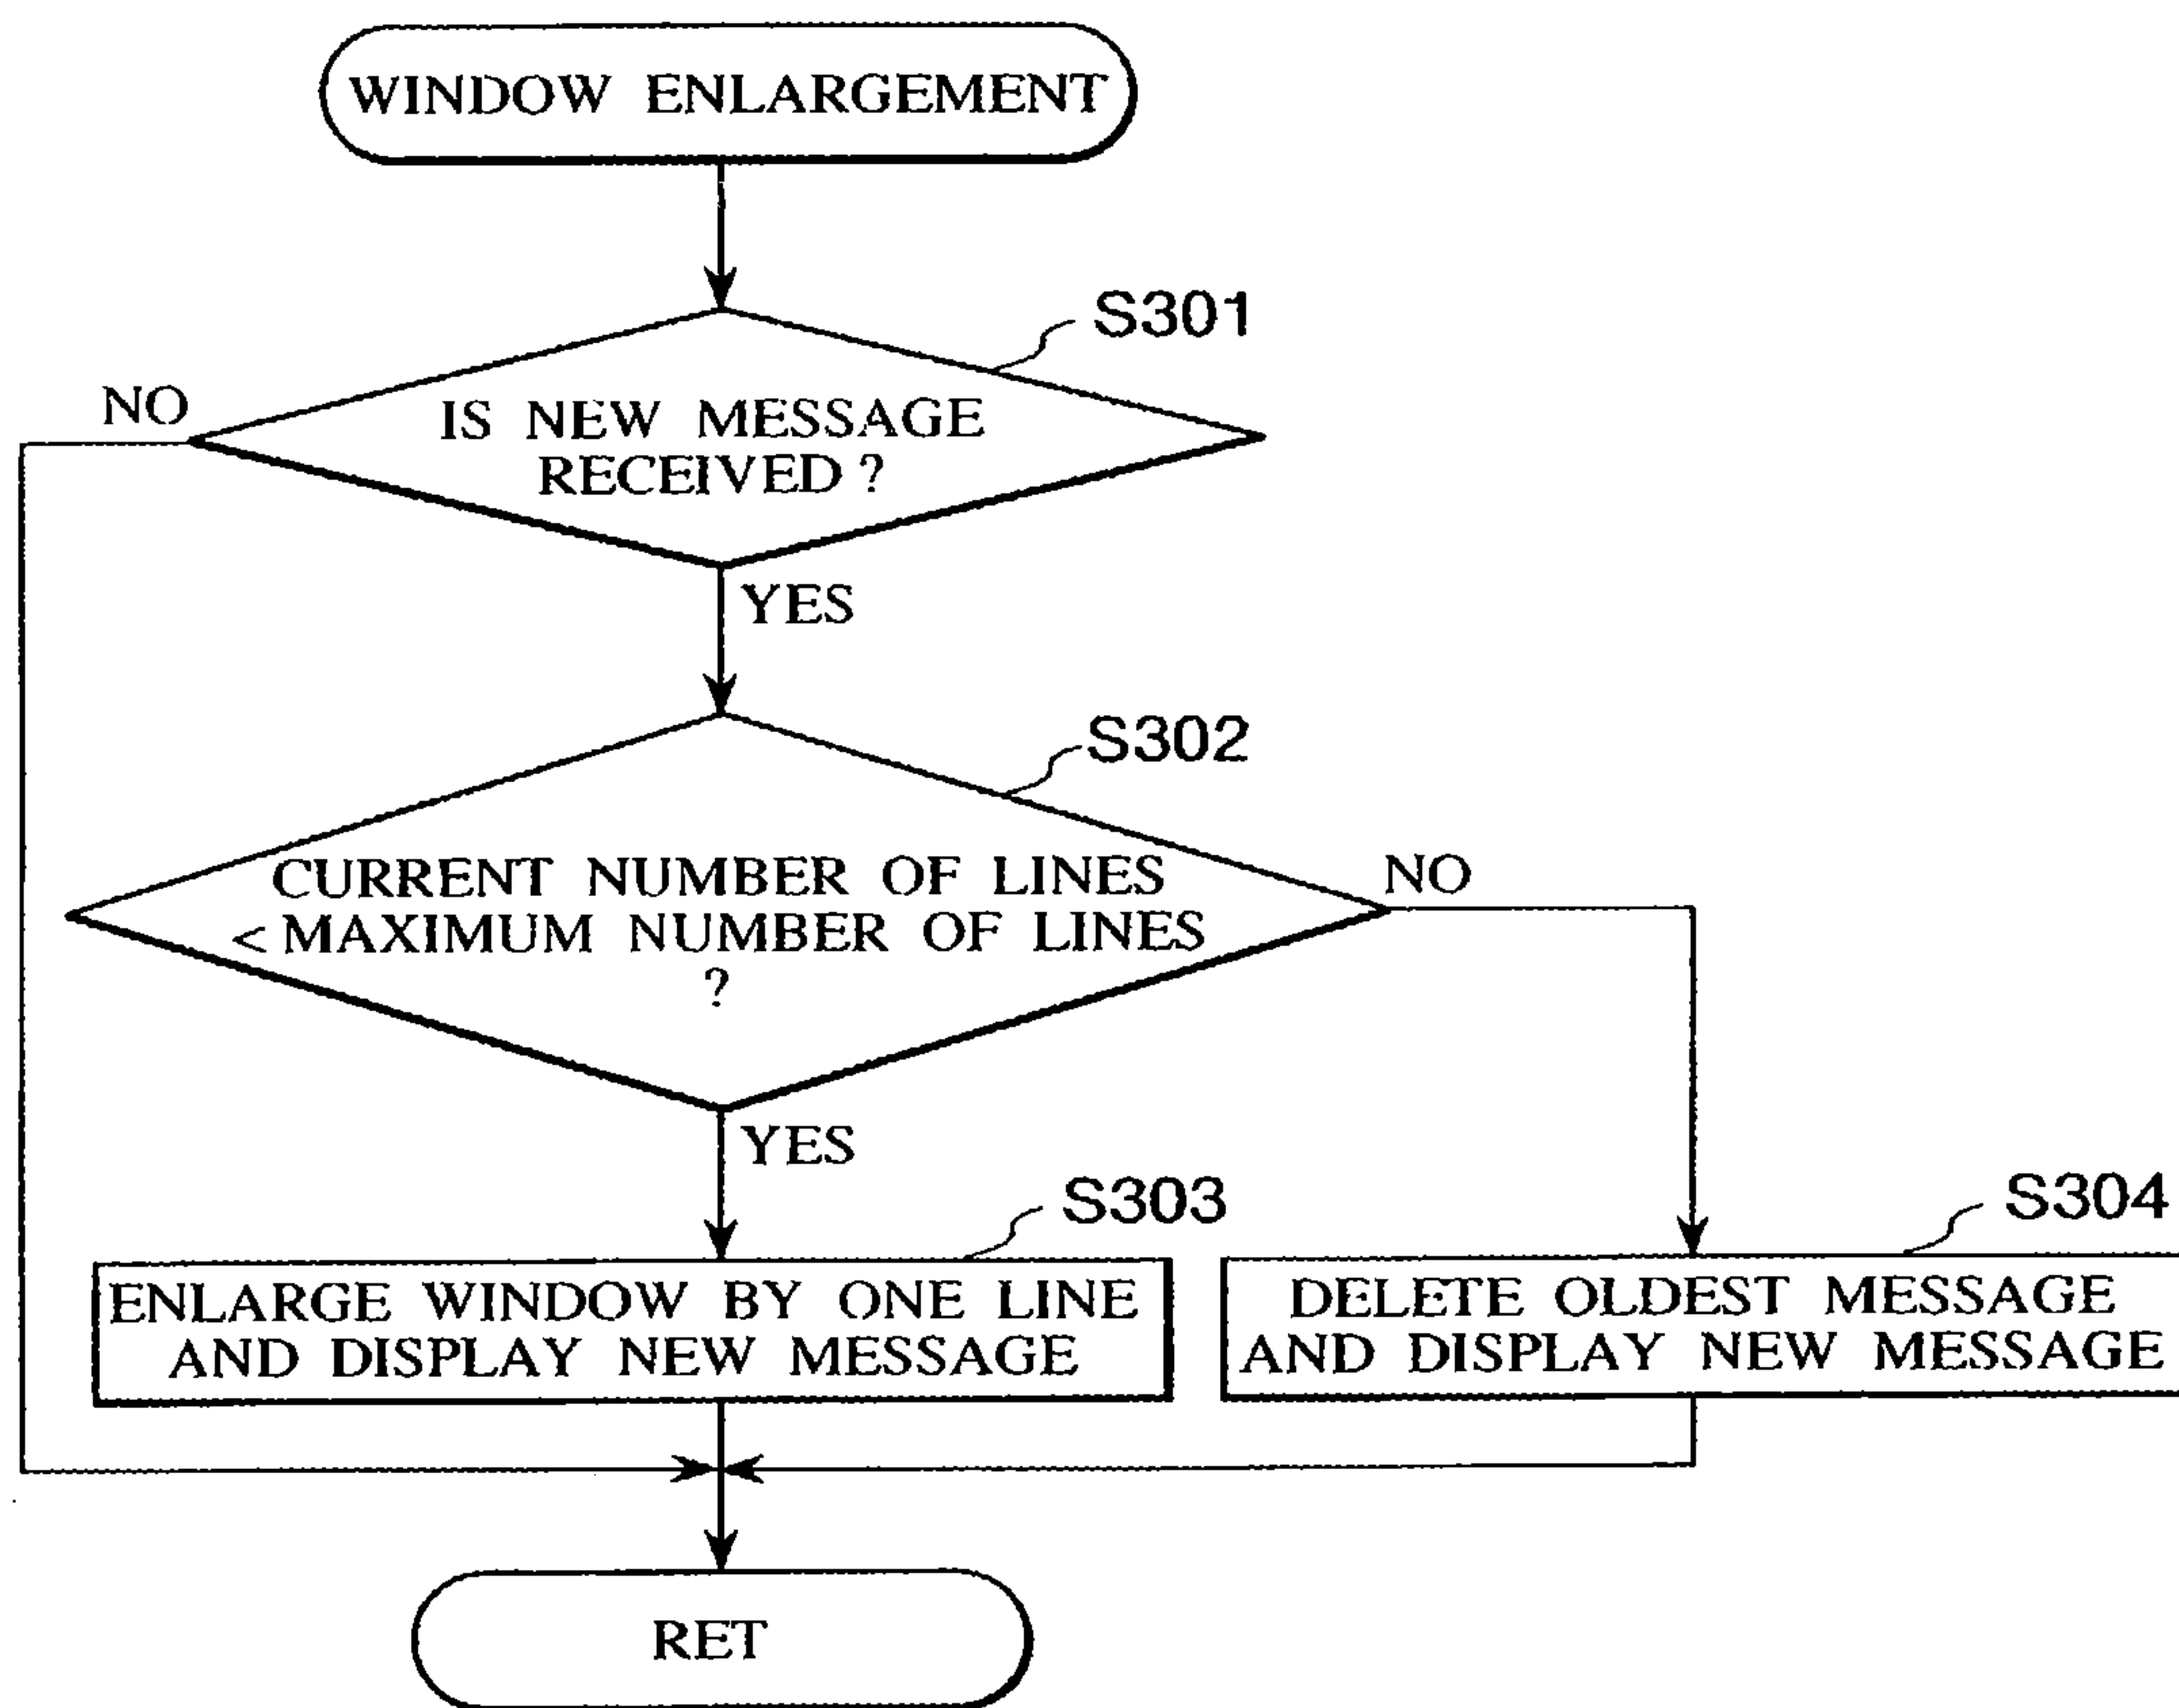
WINDOW ENLARGEMENT

S301

NO

IS NEW MESSAGE RECEIVED ?

YES

S302

CURRENT NUMBER OF LINES < MAXIMUM NUMBER OF LINES ?

NO

YES

S303

S304

ENLARGE WINDOW BY ONE LINE AND DISPLAY NEW MESSAGE

DELETE OLDEST MESSAGE AND DISPLAY NEW MESSAGE

RET